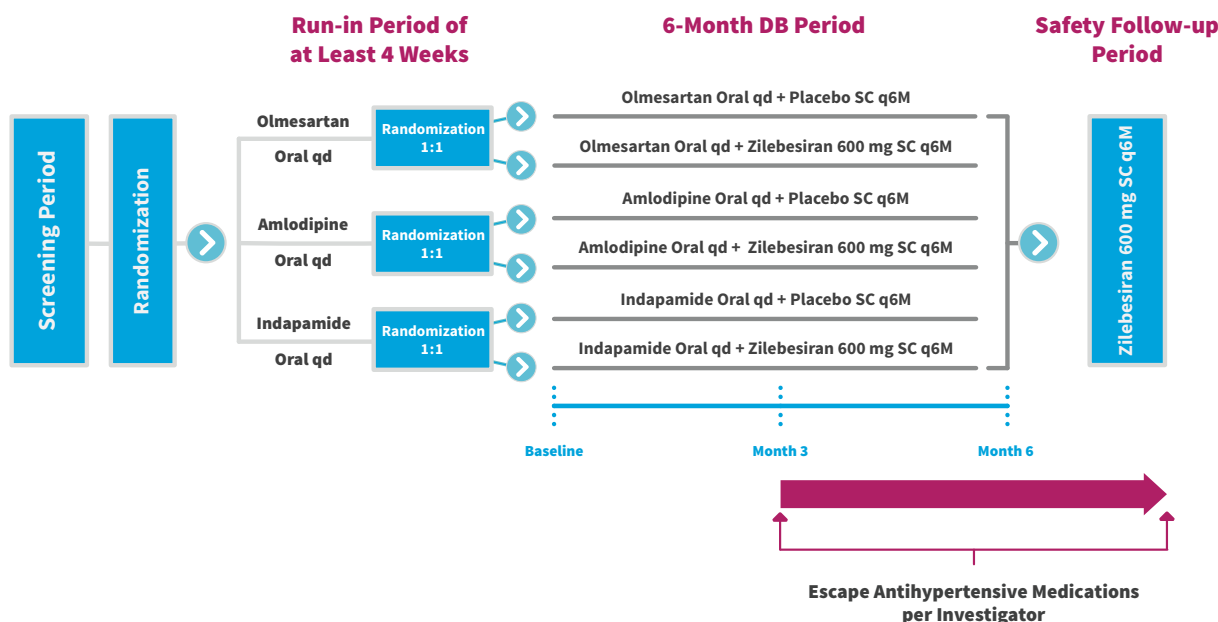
Run-in Period of at Least 4 Weeks

6-Month DB Period

Safety Follow-up Period

Screening Period

Randomization

Olmesartan Oral qd

Randomization 1:1

Olmesartan Oral qd + Placebo SC q6M

Olmesartan Oral qd + Zilebesiran 600 mg SC q6M

Amlodipine Oral qd

Randomization 1:1

Amlodipine Oral qd + Placebo SC q6M

Amlodipine Oral qd + Zilebesiran 600 mg SC q6M

Indapamide Oral qd

Randomization 1:1

Indapamide Oral qd + Placebo SC q6M

Indapamide Oral qd + Zilebesiran 600 mg SC q6M

Zilebesiran 600 mg SC q6M

Baseline

Month 3

Month 6

Escape Antihypertensive Medications per Investigator